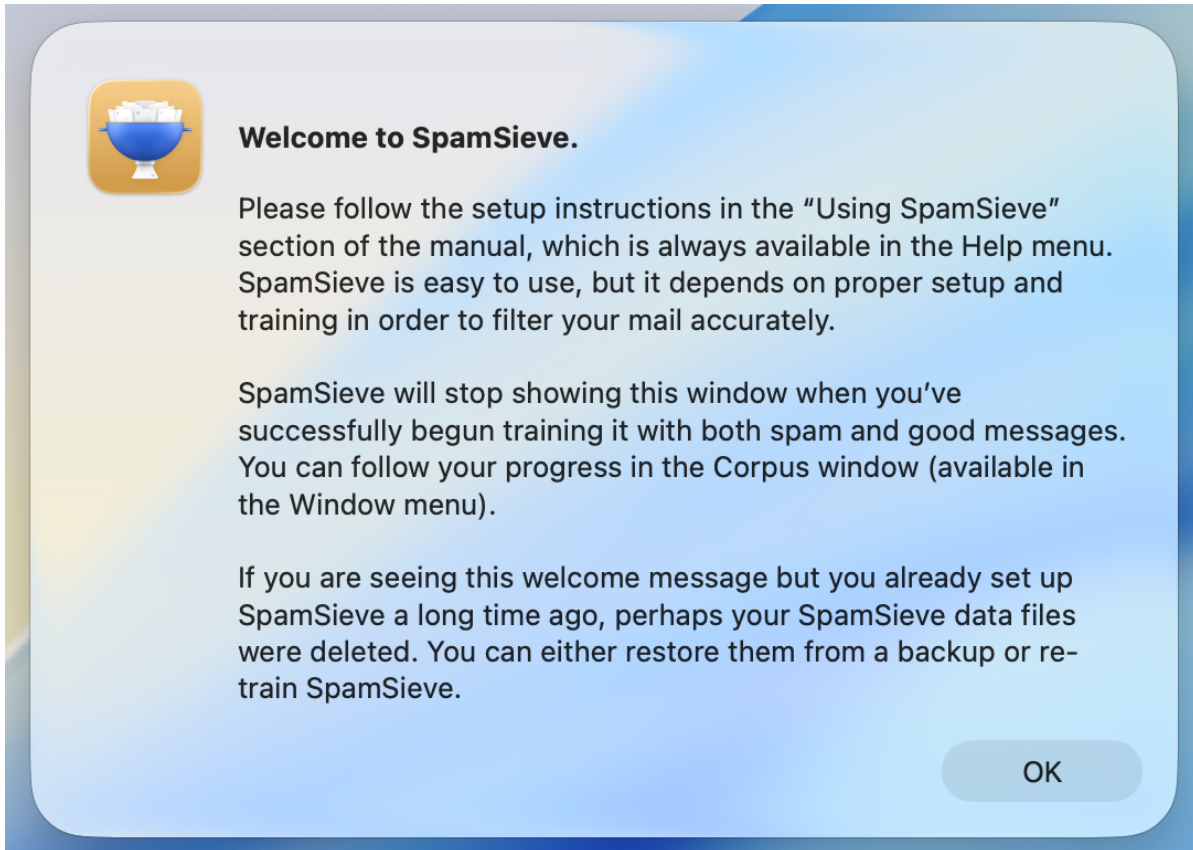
Welcome to SpamSieve.

Please follow the setup instructions in the “Using SpamSieve” section of the manual, which is always available in the Help menu. SpamSieve is easy to use, but it depends on proper setup and training in order to filter your mail accurately.

SpamSieve will stop showing this window when you’ve successfully begun training it with both spam and good messages. You can follow your progress in the Corpus window (available in the Window menu).

If you are seeing this welcome message but you already set up SpamSieve a long time ago, perhaps your SpamSieve data files were deleted. You can either restore them from a backup or re-train SpamSieve.

OK